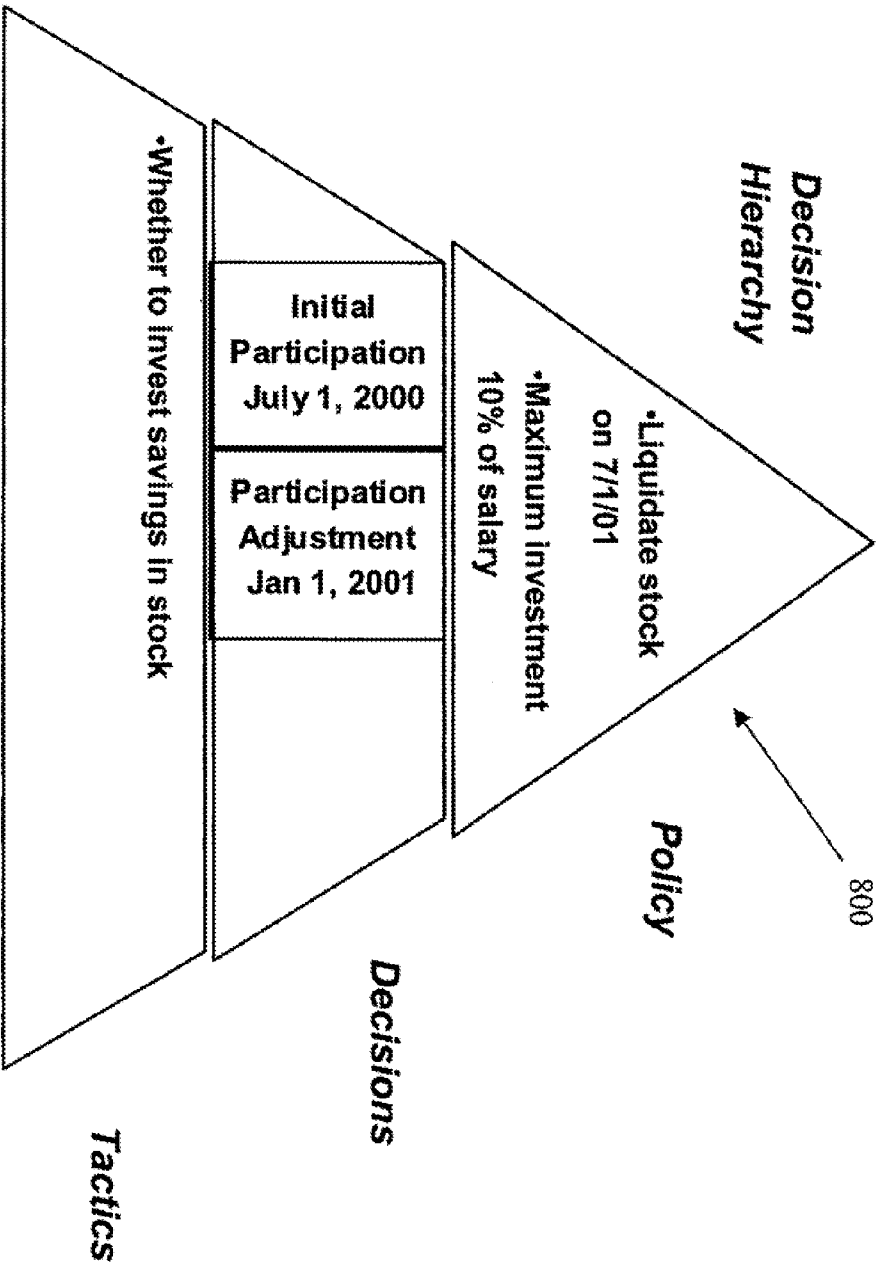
Decision Hierarchy

800

•Liquidate stock on 7/1/01
•Maximum investment 10% of salary

Policy

Initial Participation July 1, 2000

Participation Adjustment Jan 1, 2001

Decisions

•Whether to invest savings in stock

Tactics